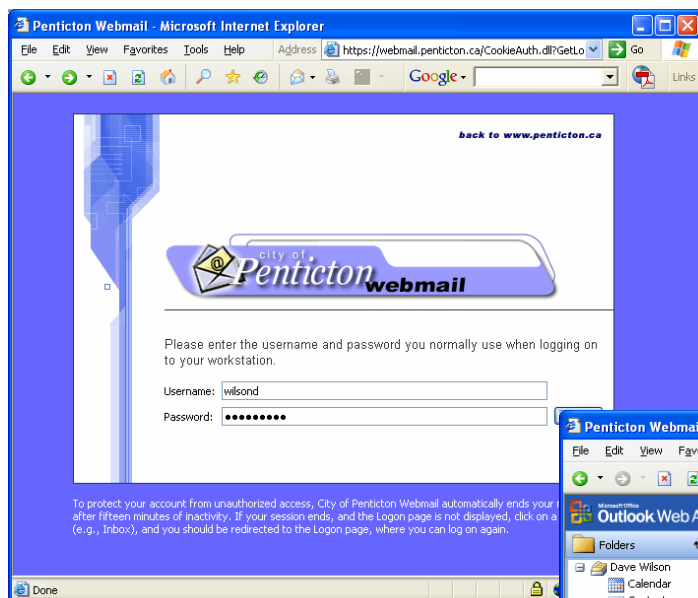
Penticton Webmail - Microsoft Internet Explorer

File Edit View Favorites Tools Help Address https://webmail.penticton.ca/CookieAuth.dll?GetLo Go Links

Google

back to www.penticton.ca

City of Penticton webmail

Please enter the username and password you normally use when logging on to your workstation.

Username: wilsond

Password: ●●●●●●●●●

To protect your account from unauthorized access, City of Penticton Webmail automatically ends your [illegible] after fifteen minutes of inactivity. If your session ends, and the Logon page is not displayed, click on a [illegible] (e.g., Inbox), and you should be redirected to the Logon page, where you can log on again.

Penticton Webm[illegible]

File Edit View Fav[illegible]

Microsoft Office Outlook Web A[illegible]

Folders

Dave Wilson

Calendar

Done